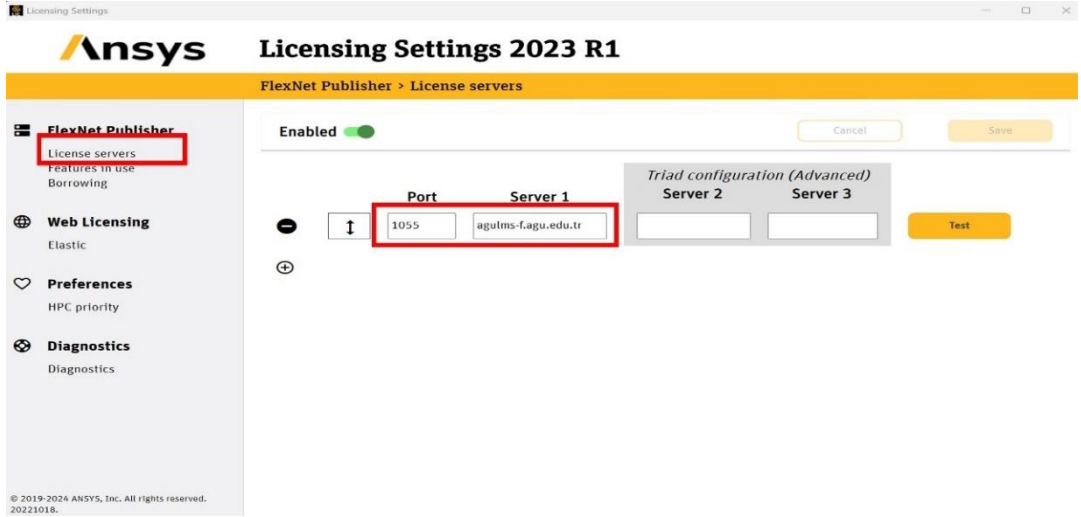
Licensing Settings

Ansys

Licensing Settings 2023 R1

FlexNet Publisher > License servers

FlexNet Publisher
License servers
Features in use
Borrowing

Web Licensing
Elastic

Preferences
HPC priority

Diagnostics
Diagnostics

© 2019-2024 ANSYS, Inc. All rights reserved. 20221018.

Enabled

Cancel

Save

Triad configuration (Advanced)

| Port | Server 1 | Server 2 | Server 3 |
|---|---|---|---|
| 1055 | agulms-f.agu.edu.tr | | |

Test